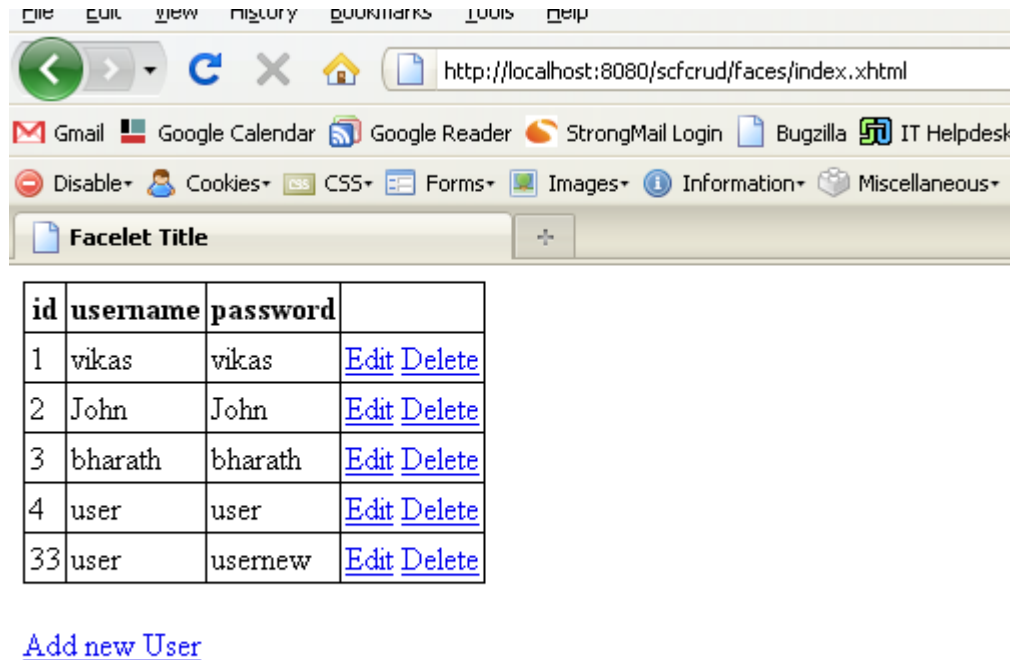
File Edit View History Bookmarks Tools Help

http://localhost:8080/scfcrud/faces/index.xhtml

Gmail Google Calendar Google Reader StrongMail Login Bugzilla IT Helpdesk

Disable Cookies CSS Forms Images Information Miscellaneous

Facelet Title

| id | username | password | |
|---|---|---|---|
| 1 | vikas | vikas | Edit Delete |
| 2 | John | John | Edit Delete |
| 3 | bharath | bharath | Edit Delete |
| 4 | user | user | Edit Delete |
| 33 | user | usernew | Edit Delete |

Add new User